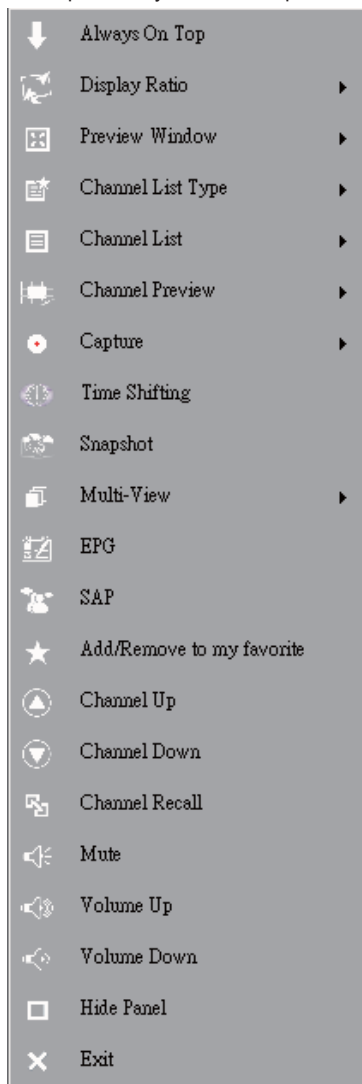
Always On Top

Display Ratio

Preview Window

Channel List Type

Channel List

Channel Preview

Capture

Time Shifting

Snapshot

Multi-View

EPG

SAP

Add/Remove to my favorite

Channel Up

Channel Down

Channel Recall

Mute

Volume Up

Volume Down

Hide Panel

Exit